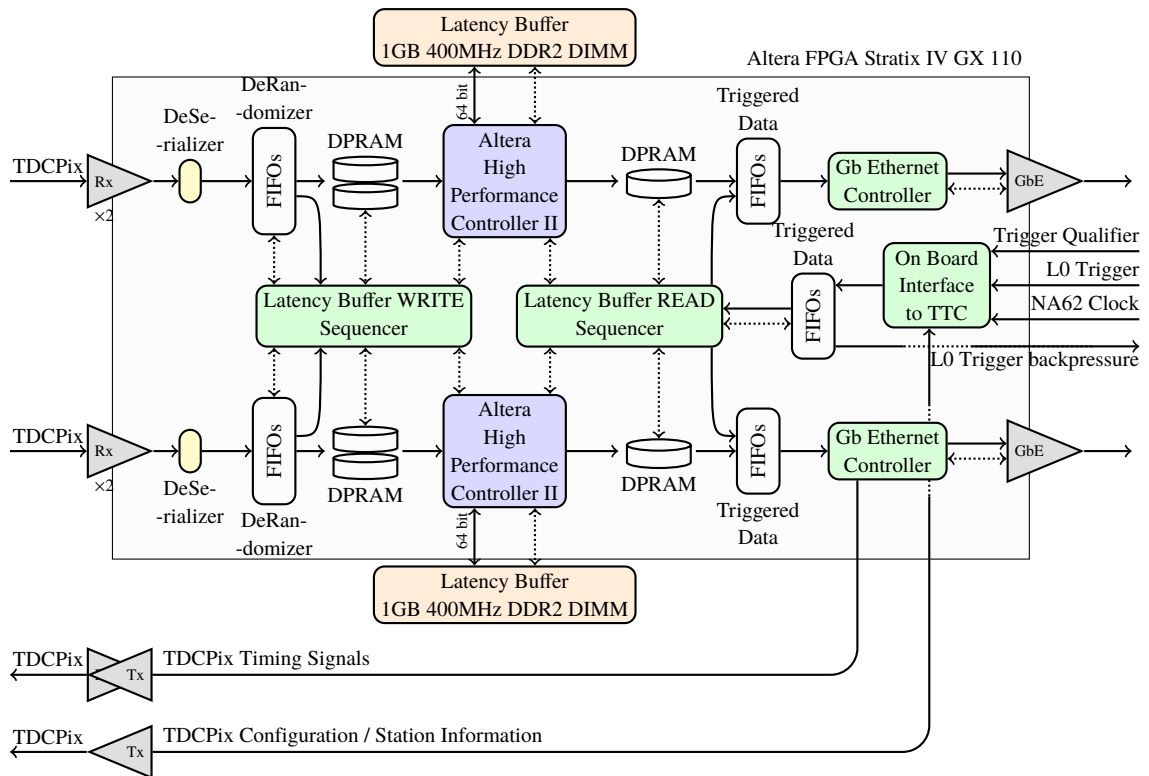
Latency Buffer
1GB 400MHz DDR2 DIMM

Altera FPGA Stratix IV GX 110

64 bit

DeRan-
-domizer

DeSe-
-rializer

DPRAM

Altera
High
Performance
Controller II

DPRAM

Triggered
Data

TDCPix

Rx

×2

FIFOs

FIFOs

Gb Ethernet
Controller

GbE

Triggered
Data

Trigger Qualifier

On Board
Interface
to TTC

L0 Trigger

Latency Buffer WRITE
Sequencer

Latency Buffer READ
Sequencer

FIFOs

NA62 Clock

L0 Trigger backpressure

TDCPix

Rx

×2

FIFOs

Altera
High
Performance
Controller II

FIFOs

Gb Ethernet
Controller

GbE

DeSe-
-rializer

DPRAM

DPRAM

Triggered
Data

DeRan-
-domizer

64 bit

Latency Buffer
1GB 400MHz DDR2 DIMM

TDCPix

Tx

TDCPix Timing Signals

TDCPix

Tx

TDCPix Configuration / Station Information